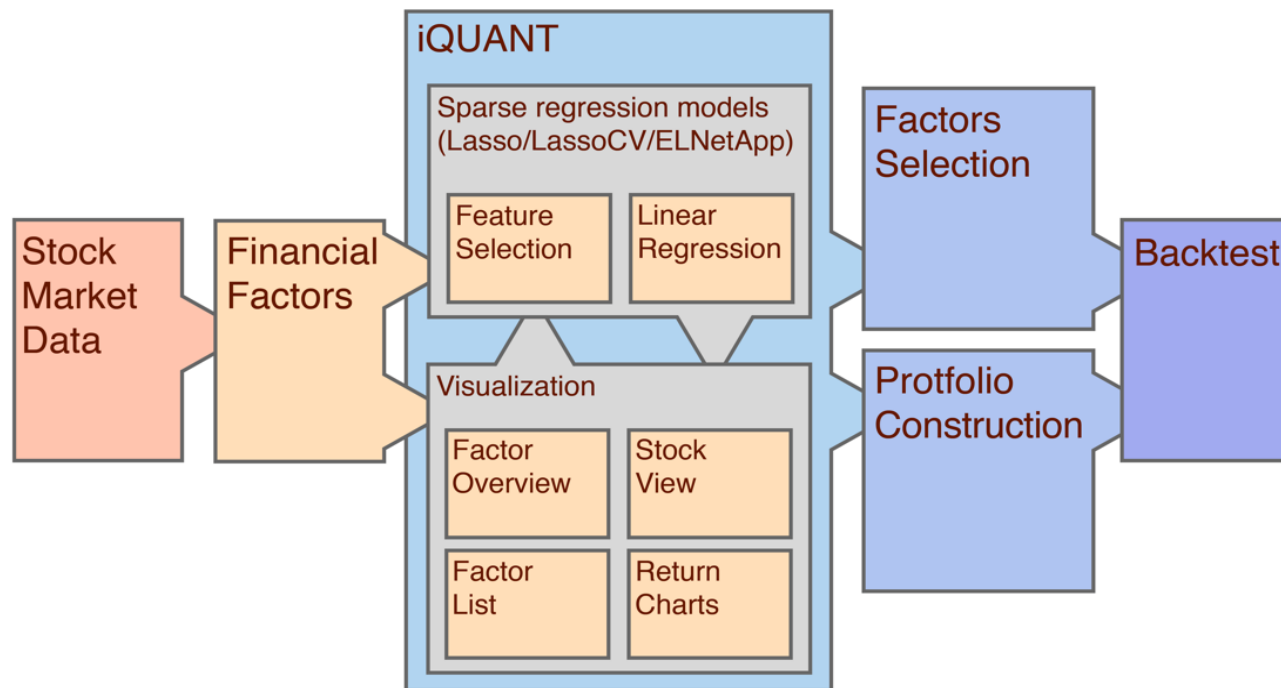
iQUANT

Stock Market Data

Financial Factors

Sparse regression models (Lasso/LassoCV/ELNetApp)

Feature Selection

Linear Regression

Visualization

Factor Overview

Stock View

Factor List

Return Charts

Factors Selection

Protfolio Construction

Backtest